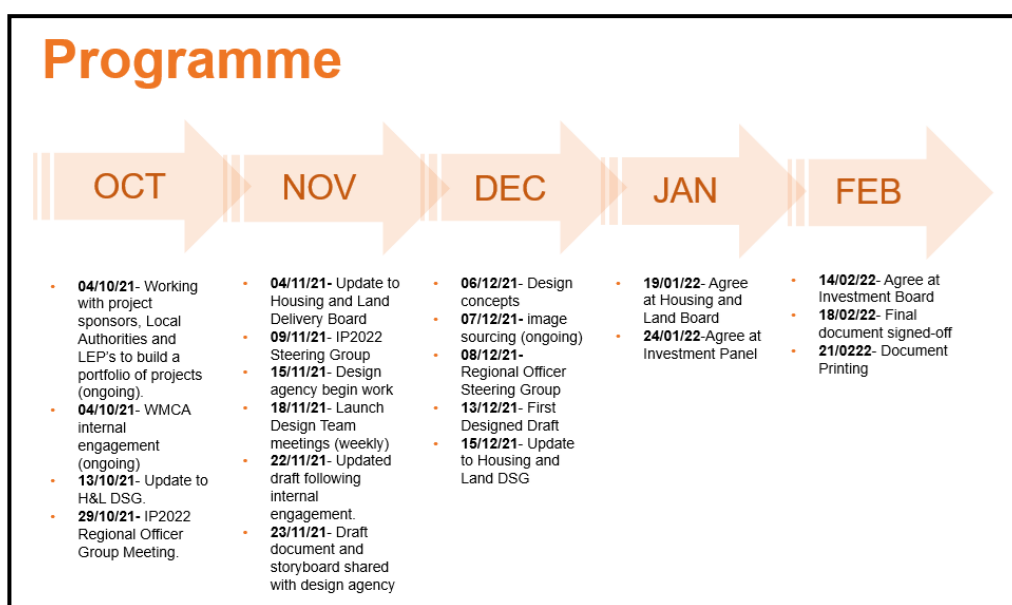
Programme

OCT

NOV

DEC

JAN

FEB

- **04/10/21**- Working with project sponsors, Local Authorities and LEP's to build a portfolio of projects (ongoing).
- **04/10/21**- WMCA internal engagement (ongoing)
- **13/10/21**- Update to H&L DSG.
- **29/10/21**- IP2022 Regional Officer Group Meeting.

- **04/11/21**- Update to Housing and Land Delivery Board
- **09/11/21**- IP2022 Steering Group
- **15/11/21**- Design agency begin work
- **18/11/21**- Launch Design Team meetings (weekly)
- **22/11/21**- Updated draft following internal engagement.
- **23/11/21**- Draft document and storyboard shared with design agency

- **06/12/21**- Design concepts
- **07/12/21**- image sourcing (ongoing)
- **08/12/21**- Regional Officer Steering Group
- **13/12/21**- First Designed Draft
- **15/12/21**- Update to Housing and Land DSG

- **19/01/22**- Agree at Housing and Land Board
- **24/01/22**-Agree at Investment Panel

- **14/02/22**- Agree at Investment Board
- **18/02/22**- Final document signed-off
- **21/0222**- Document Printing